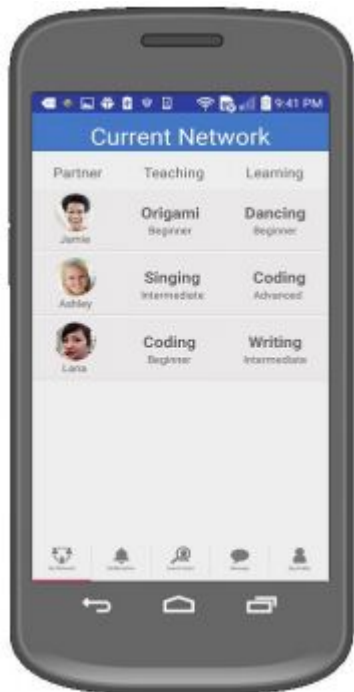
9:41 PM

Current Network

| Partner | Teaching | Learning |
|---|---|---|
| Jamie | Origami Beginner | Dancing Beginner |
| Ashley | Singing Intermediate | Coding Advanced |
| Lana | Coding Beginner | Writing Intermediate |

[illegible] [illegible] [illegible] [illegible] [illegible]